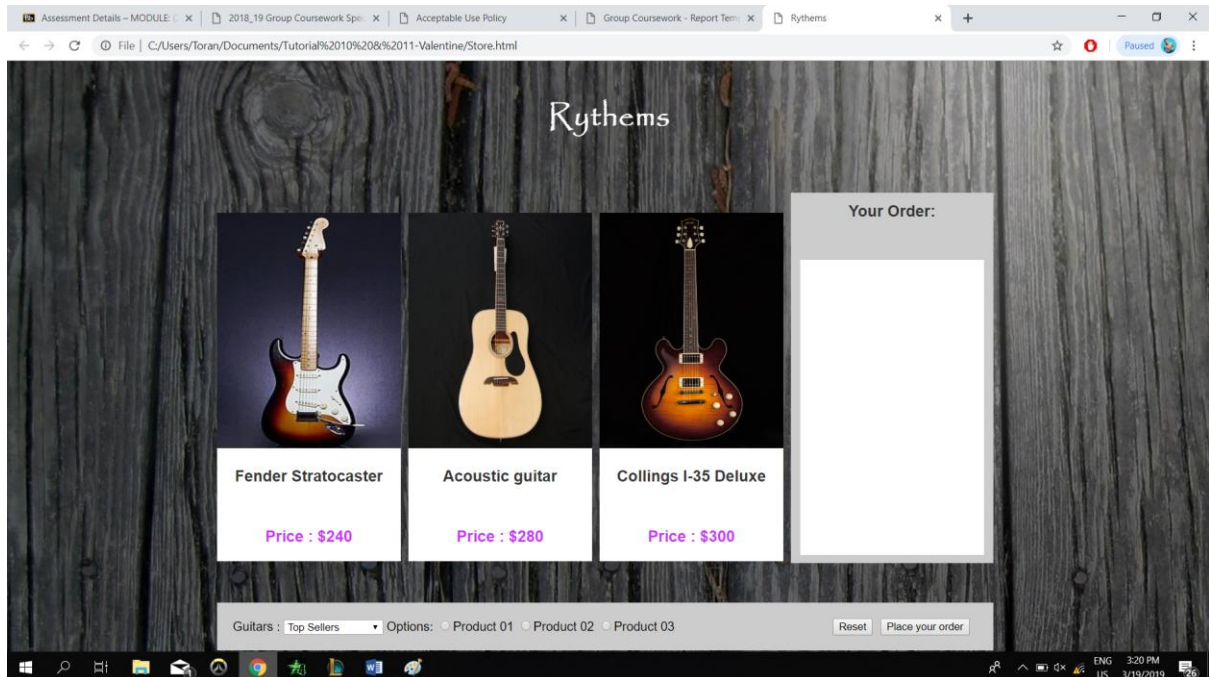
Assessment Details – MODULE: ( ×
2018_19 Group Coursework Spe ×
Acceptable Use Policy ×
Group Coursework - Report Tem ×
Rythems ×
+

File | C:/Users/Toran/Documents/Tutorial%2010%20&%2011-Valentine/Store.html

Paused

Rythems

Your Order:

Fender Stratocaster

Price : $240

Acoustic guitar

Price : $280

Collings I-35 Deluxe

Price : $300

Guitars : Top Sellers Options: Product 01 Product 02 Product 03 Reset Place your order

ENG US 3:20 PM 3/19/2019 26